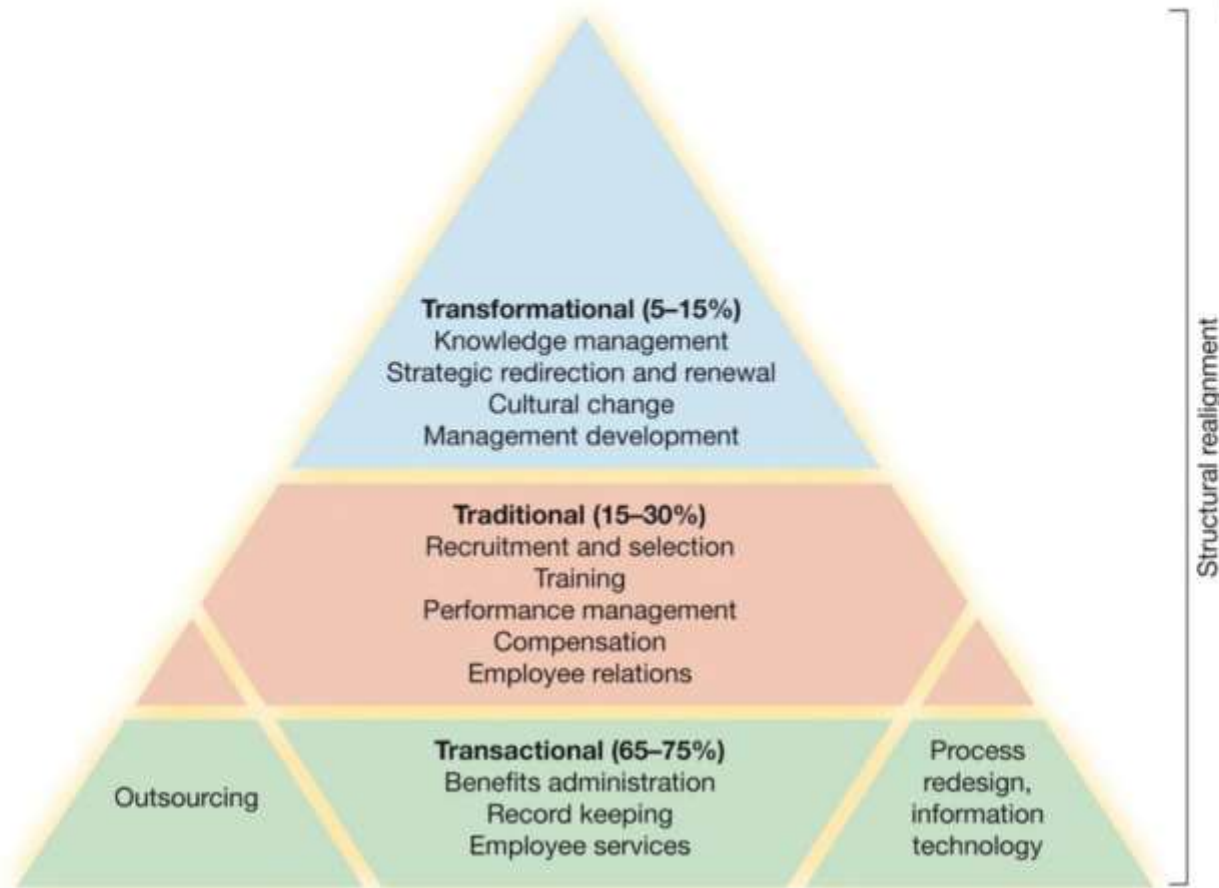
Transformational (5–15%)
Knowledge management
Strategic redirection and renewal
Cultural change
Management development

Traditional (15–30%)
Recruitment and selection
Training
Performance management
Compensation
Employee relations

Outsourcing

Transactional (65–75%)
Benefits administration
Record keeping
Employee services

Process redesign, information technology

Structural realignment